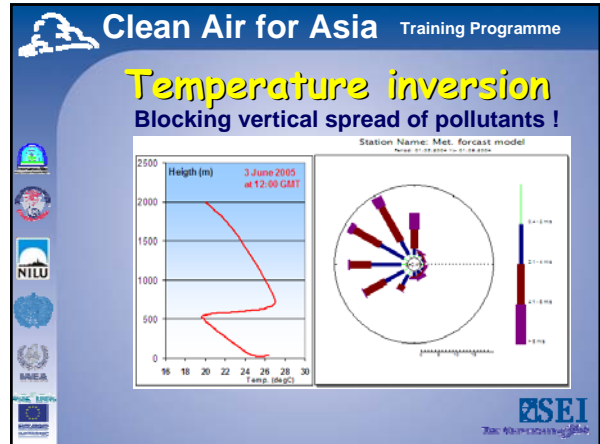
Clean Air for Asia Training Programme

Temperature inversion

Blocking vertical spread of pollutants !

Heigth (m)

3 June 2005 at 12:00 GMT

2500
2000
1500
1000
500
0

16 18 20 22 24 26 28 30

Temp. (degC)

Station Name: Met. forcast model

Period: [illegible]

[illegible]

NILU

UNEP

SEI